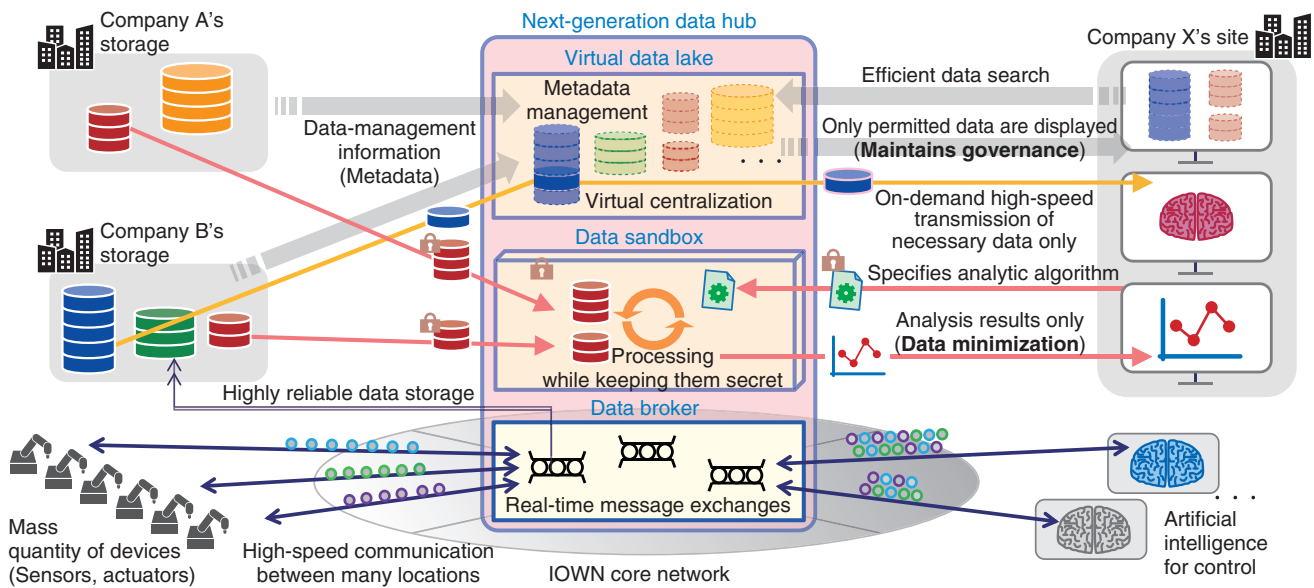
Company A's storage

Next-generation data hub

Company X's site

Virtual data lake

Metadata management

Efficient data search

Data-management information (Metadata)

Only permitted data are displayed (**Maintains governance**)

. . .

Virtual centralization

On-demand high-speed transmission of necessary data only

Company B's storage

Data sandbox

Specifies analytic algorithm

Analysis results only (**Data minimization**)

Processing while keeping them secret

Highly reliable data storage

Data broker

Real-time message exchanges

. . .

Mass quantity of devices (Sensors, actuators)

High-speed communication between many locations

IOWN core network

Artificial intelligence for control